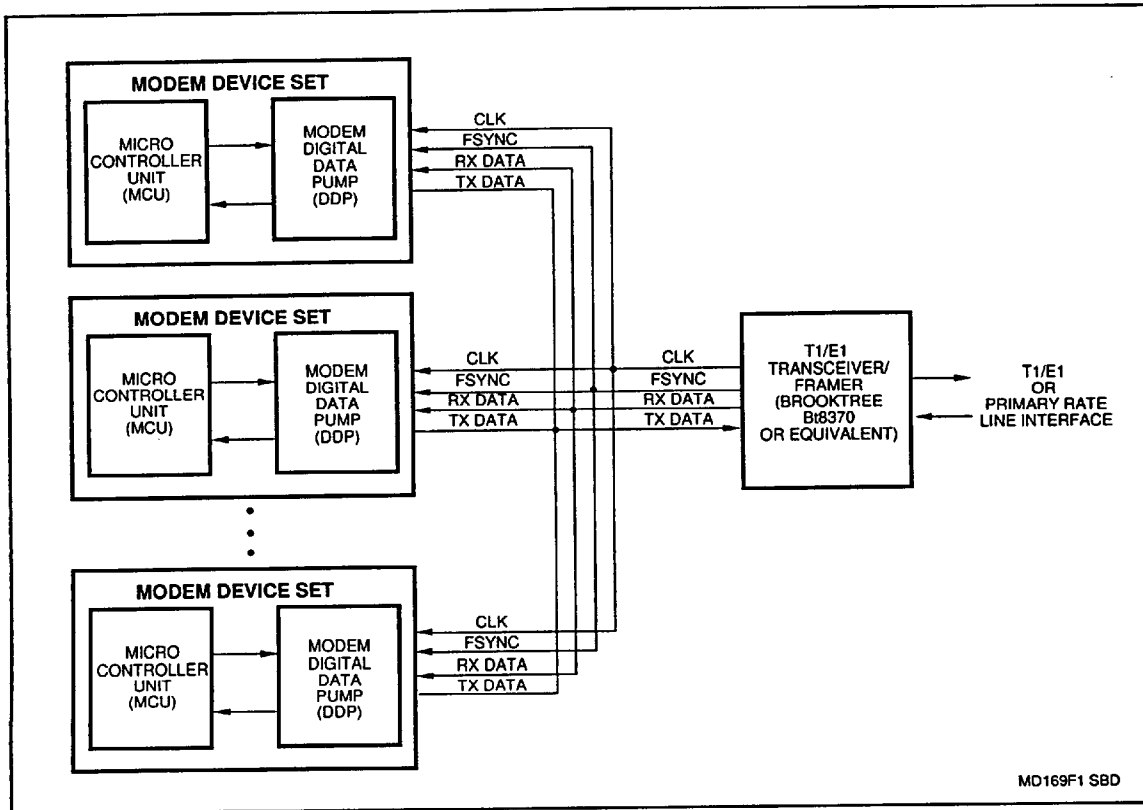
MODEM DEVICE SET

MICRO CONTROLLER UNIT (MCU)

MODEM DIGITAL DATA PUMP (DDP)

CLK
FSYNC
RX DATA
TX DATA

MODEM DEVICE SET

MICRO CONTROLLER UNIT (MCU)

MODEM DIGITAL DATA PUMP (DDP)

CLK
FSYNC
RX DATA
TX DATA

CLK
FSYNC
RX DATA
TX DATA

T1/E1 TRANSCEIVER/ FRAMER (BROOKTREE Bt8370 OR EQUIVALENT)

T1/E1 OR PRIMARY RATE LINE INTERFACE

MODEM DEVICE SET

MICRO CONTROLLER UNIT (MCU)

MODEM DIGITAL DATA PUMP (DDP)

CLK
FSYNC
RX DATA
TX DATA

MD169F1 SBD